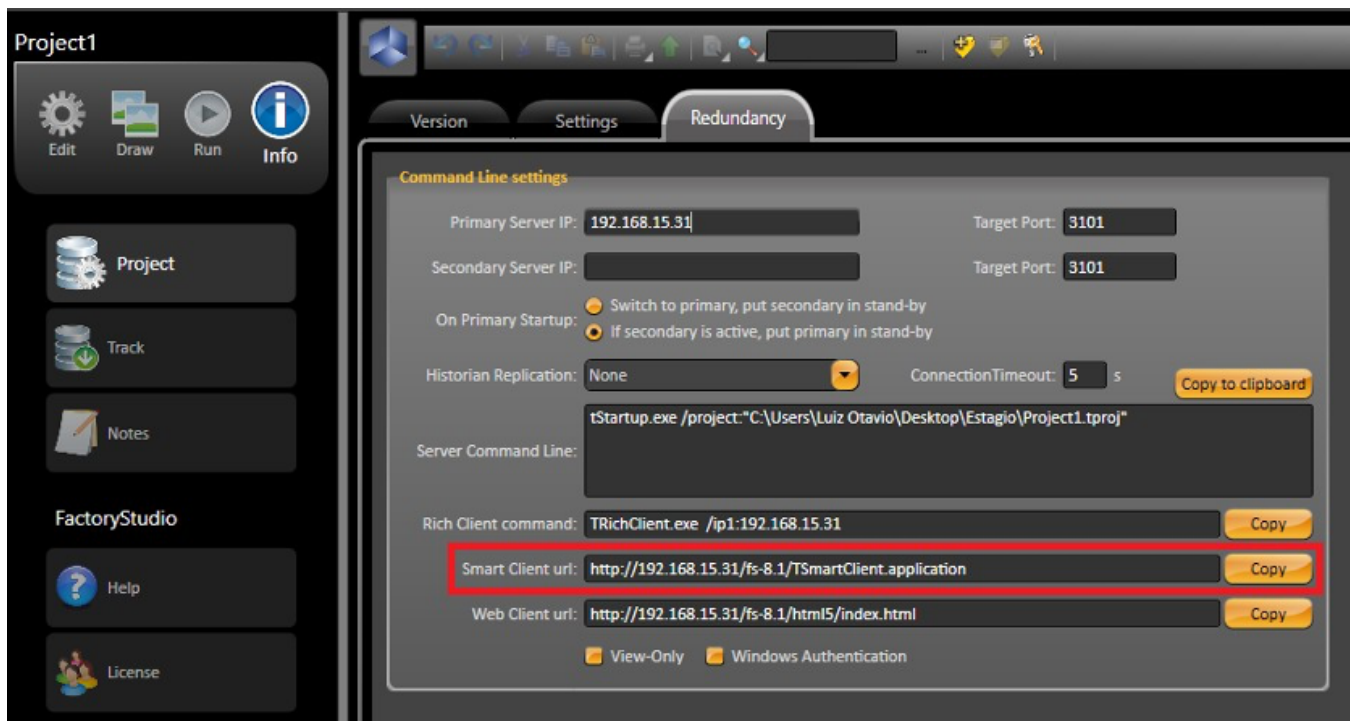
Project1

Edit Draw Run Info

Project

Track

Notes

FactoryStudio

Help

License

Version Settings Redundancy

Command Line settings

Primary Server IP: 192.168.15.31 Target Port: 3101

Secondary Server IP: Target Port: 3101

On Primary Startup: Switch to primary, put secondary in stand-by
If secondary is active, put primary in stand-by

Historian Replication: None ConnectionTimeout: 5 s Copy to clipboard

Server Command Line: tStartup.exe /project:"C:\Users\Luiz Otavio\Desktop\Estagio\Project1.tproj"

Rich Client command: TRichClient.exe /ip1:192.168.15.31 Copy

Smart Client url: http://192.168.15.31/fs-8.1/TSmartClient.application Copy

Web Client url: http://192.168.15.31/fs-8.1/html5/index.html Copy

View-Only Windows Authentication